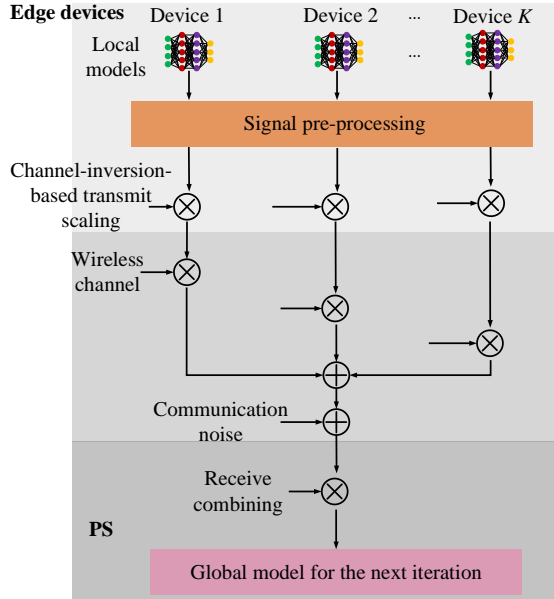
Edge devices
Device 1
Device 2
...
Device $K$
Local models
...
Signal pre-processing
Channel-inversion-based transmit scaling
Wireless channel
Communication noise
Receive combining
PS
Global model for the next iteration